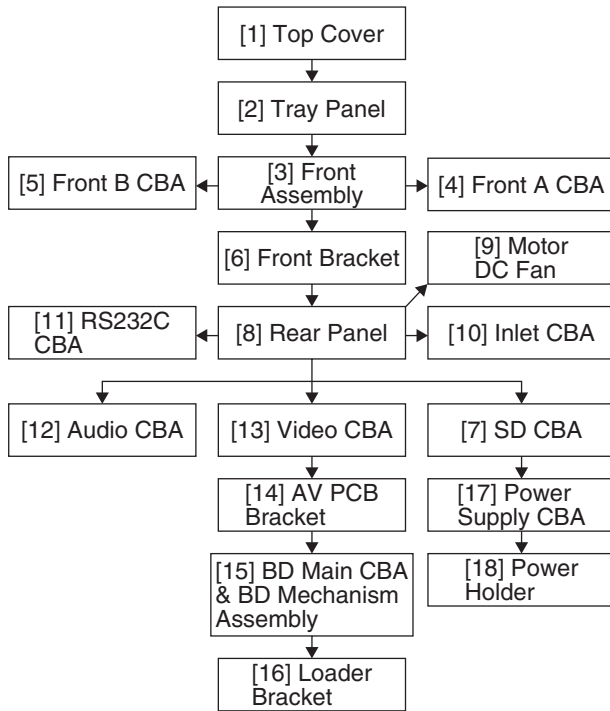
[1] Top Cover

[2] Tray Panel

[5] Front B CBA

[3] Front Assembly

[4] Front A CBA

[6] Front Bracket

[9] Motor DC Fan

[11] RS232C CBA

[8] Rear Panel

[10] Inlet CBA

[12] Audio CBA

[13] Video CBA

[7] SD CBA

[14] AV PCB Bracket

[17] Power Supply CBA

[15] BD Main CBA & BD Mechanism Assembly

[18] Power Holder

[16] Loader Bracket